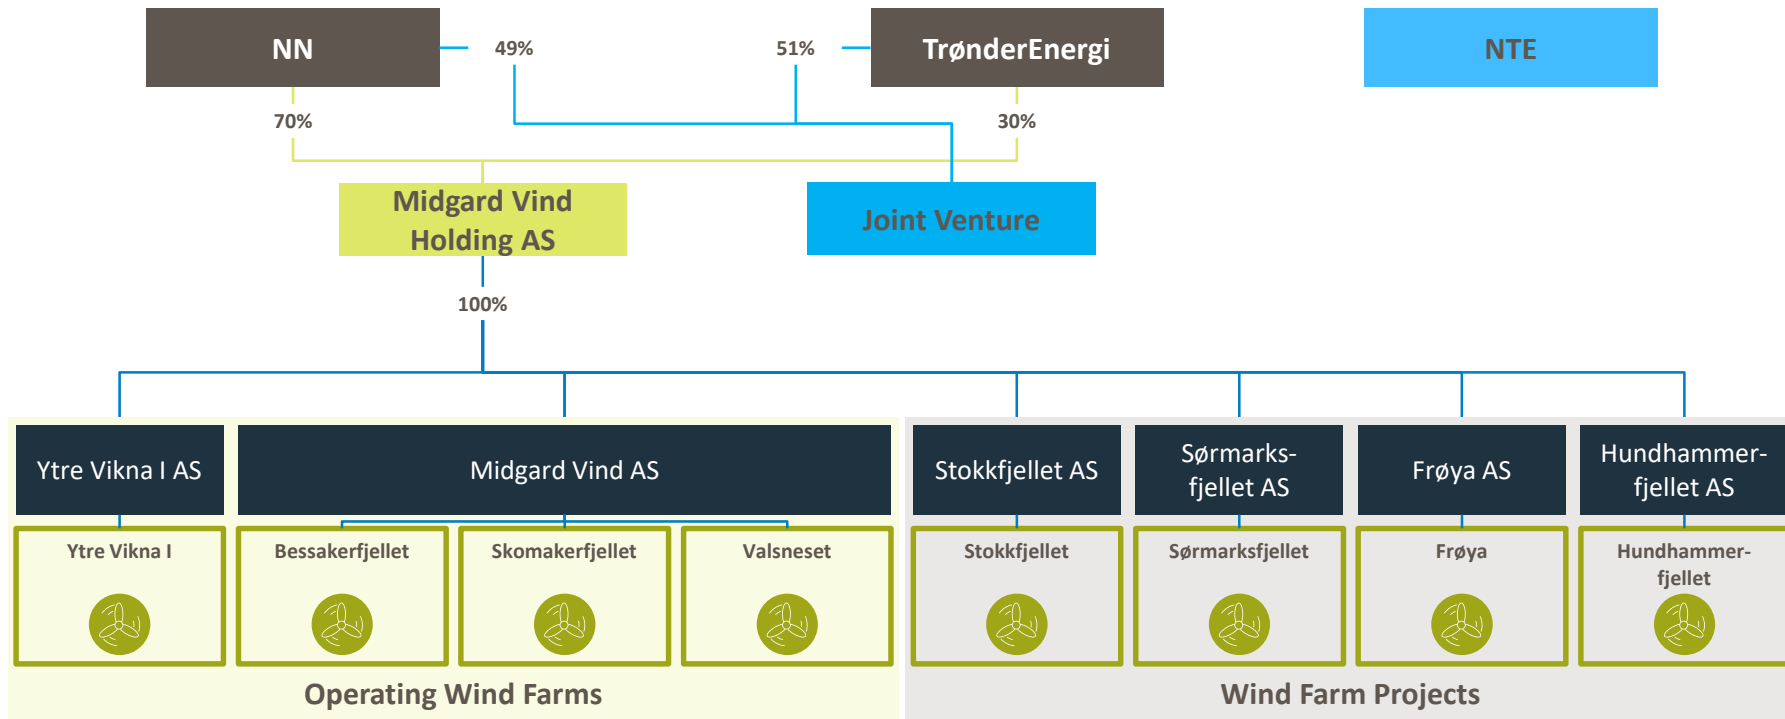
NN

49%

51%

TrønderEnergi

NTE

70%

30%

Midgard Vind Holding AS

Joint Venture

100%

Ytre Vikna I AS

Midgard Vind AS

Stokkfjellet AS

Sørmarksfjellet AS

Frøya AS

Hundhammerfjellet AS

Ytre Vikna I

Bessakerfjellet

Skomakerfjellet

Valsneset

Stokkfjellet

Sørmarksfjellet

Frøya

Hundhammerfjellet

Operating Wind Farms

Wind Farm Projects